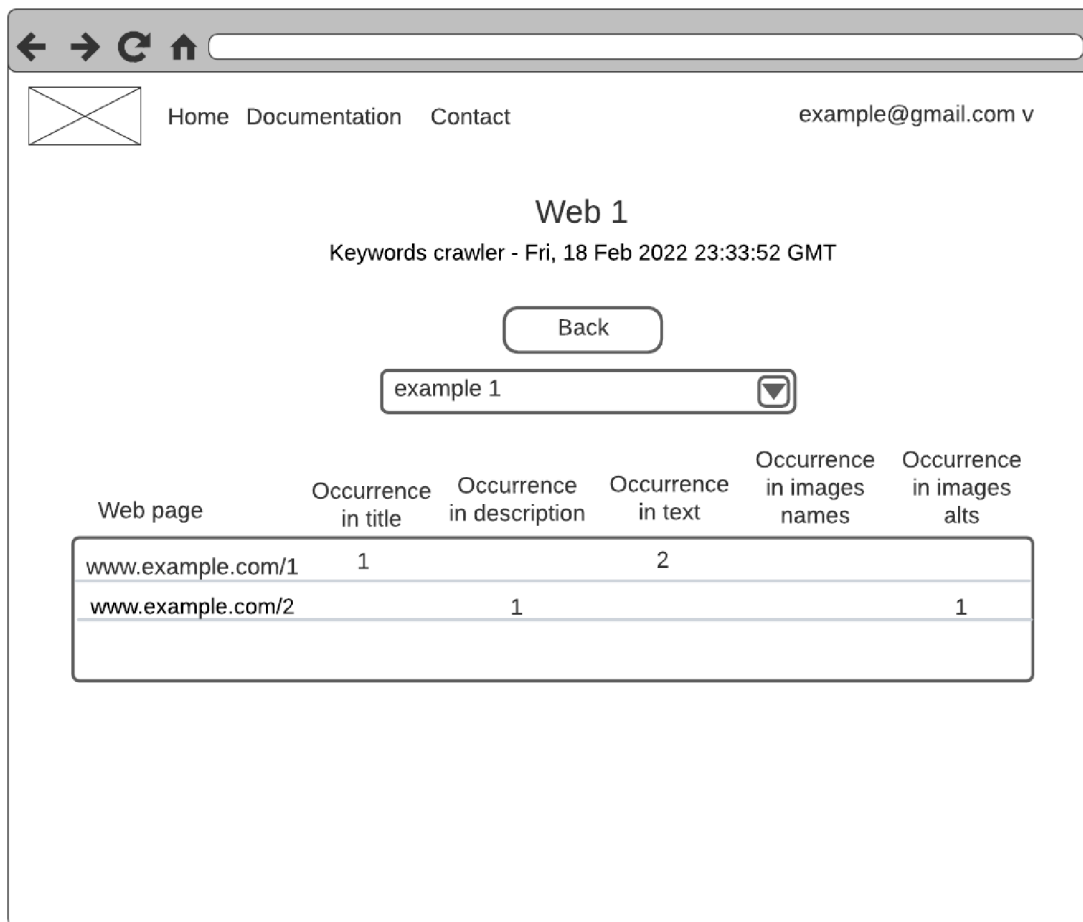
Home Documentation Contact

example@gmail.com v

Web 1

Keywords crawler - Fri, 18 Feb 2022 23:33:52 GMT

Back

example 1

| Web page | Occurrence in title | Occurrence in description | Occurrence in text | Occurrence in images names | Occurrence in images alts |
|---|---|---|---|---|---|
| www.example.com/1 | 1 | | 2 | | |
| www.example.com/2 | | 1 | | | 1 |